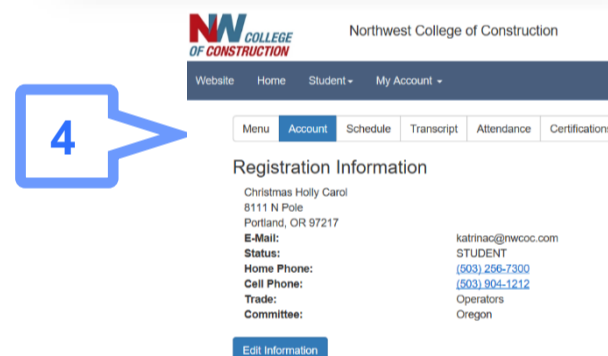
NW COLLEGE OF CONSTRUCTION

Northwest College of Construction

Website Home Student ▾ My Account ▾

4

Menu Account Schedule Transcript Attendance Certifications

Registration Information

Christmas Holly Carol
8111 N Pole
Portland, OR 97217

| | |
|---|---|
| **E-Mail:** | katrinac@nwcoc.com |
| **Status:** | STUDENT |
| **Home Phone:** | (503) 256-7300 |
| **Cell Phone:** | (503) 904-1212 |
| **Trade:** | Operators |
| **Committee:** | Oregon |

Edit Information